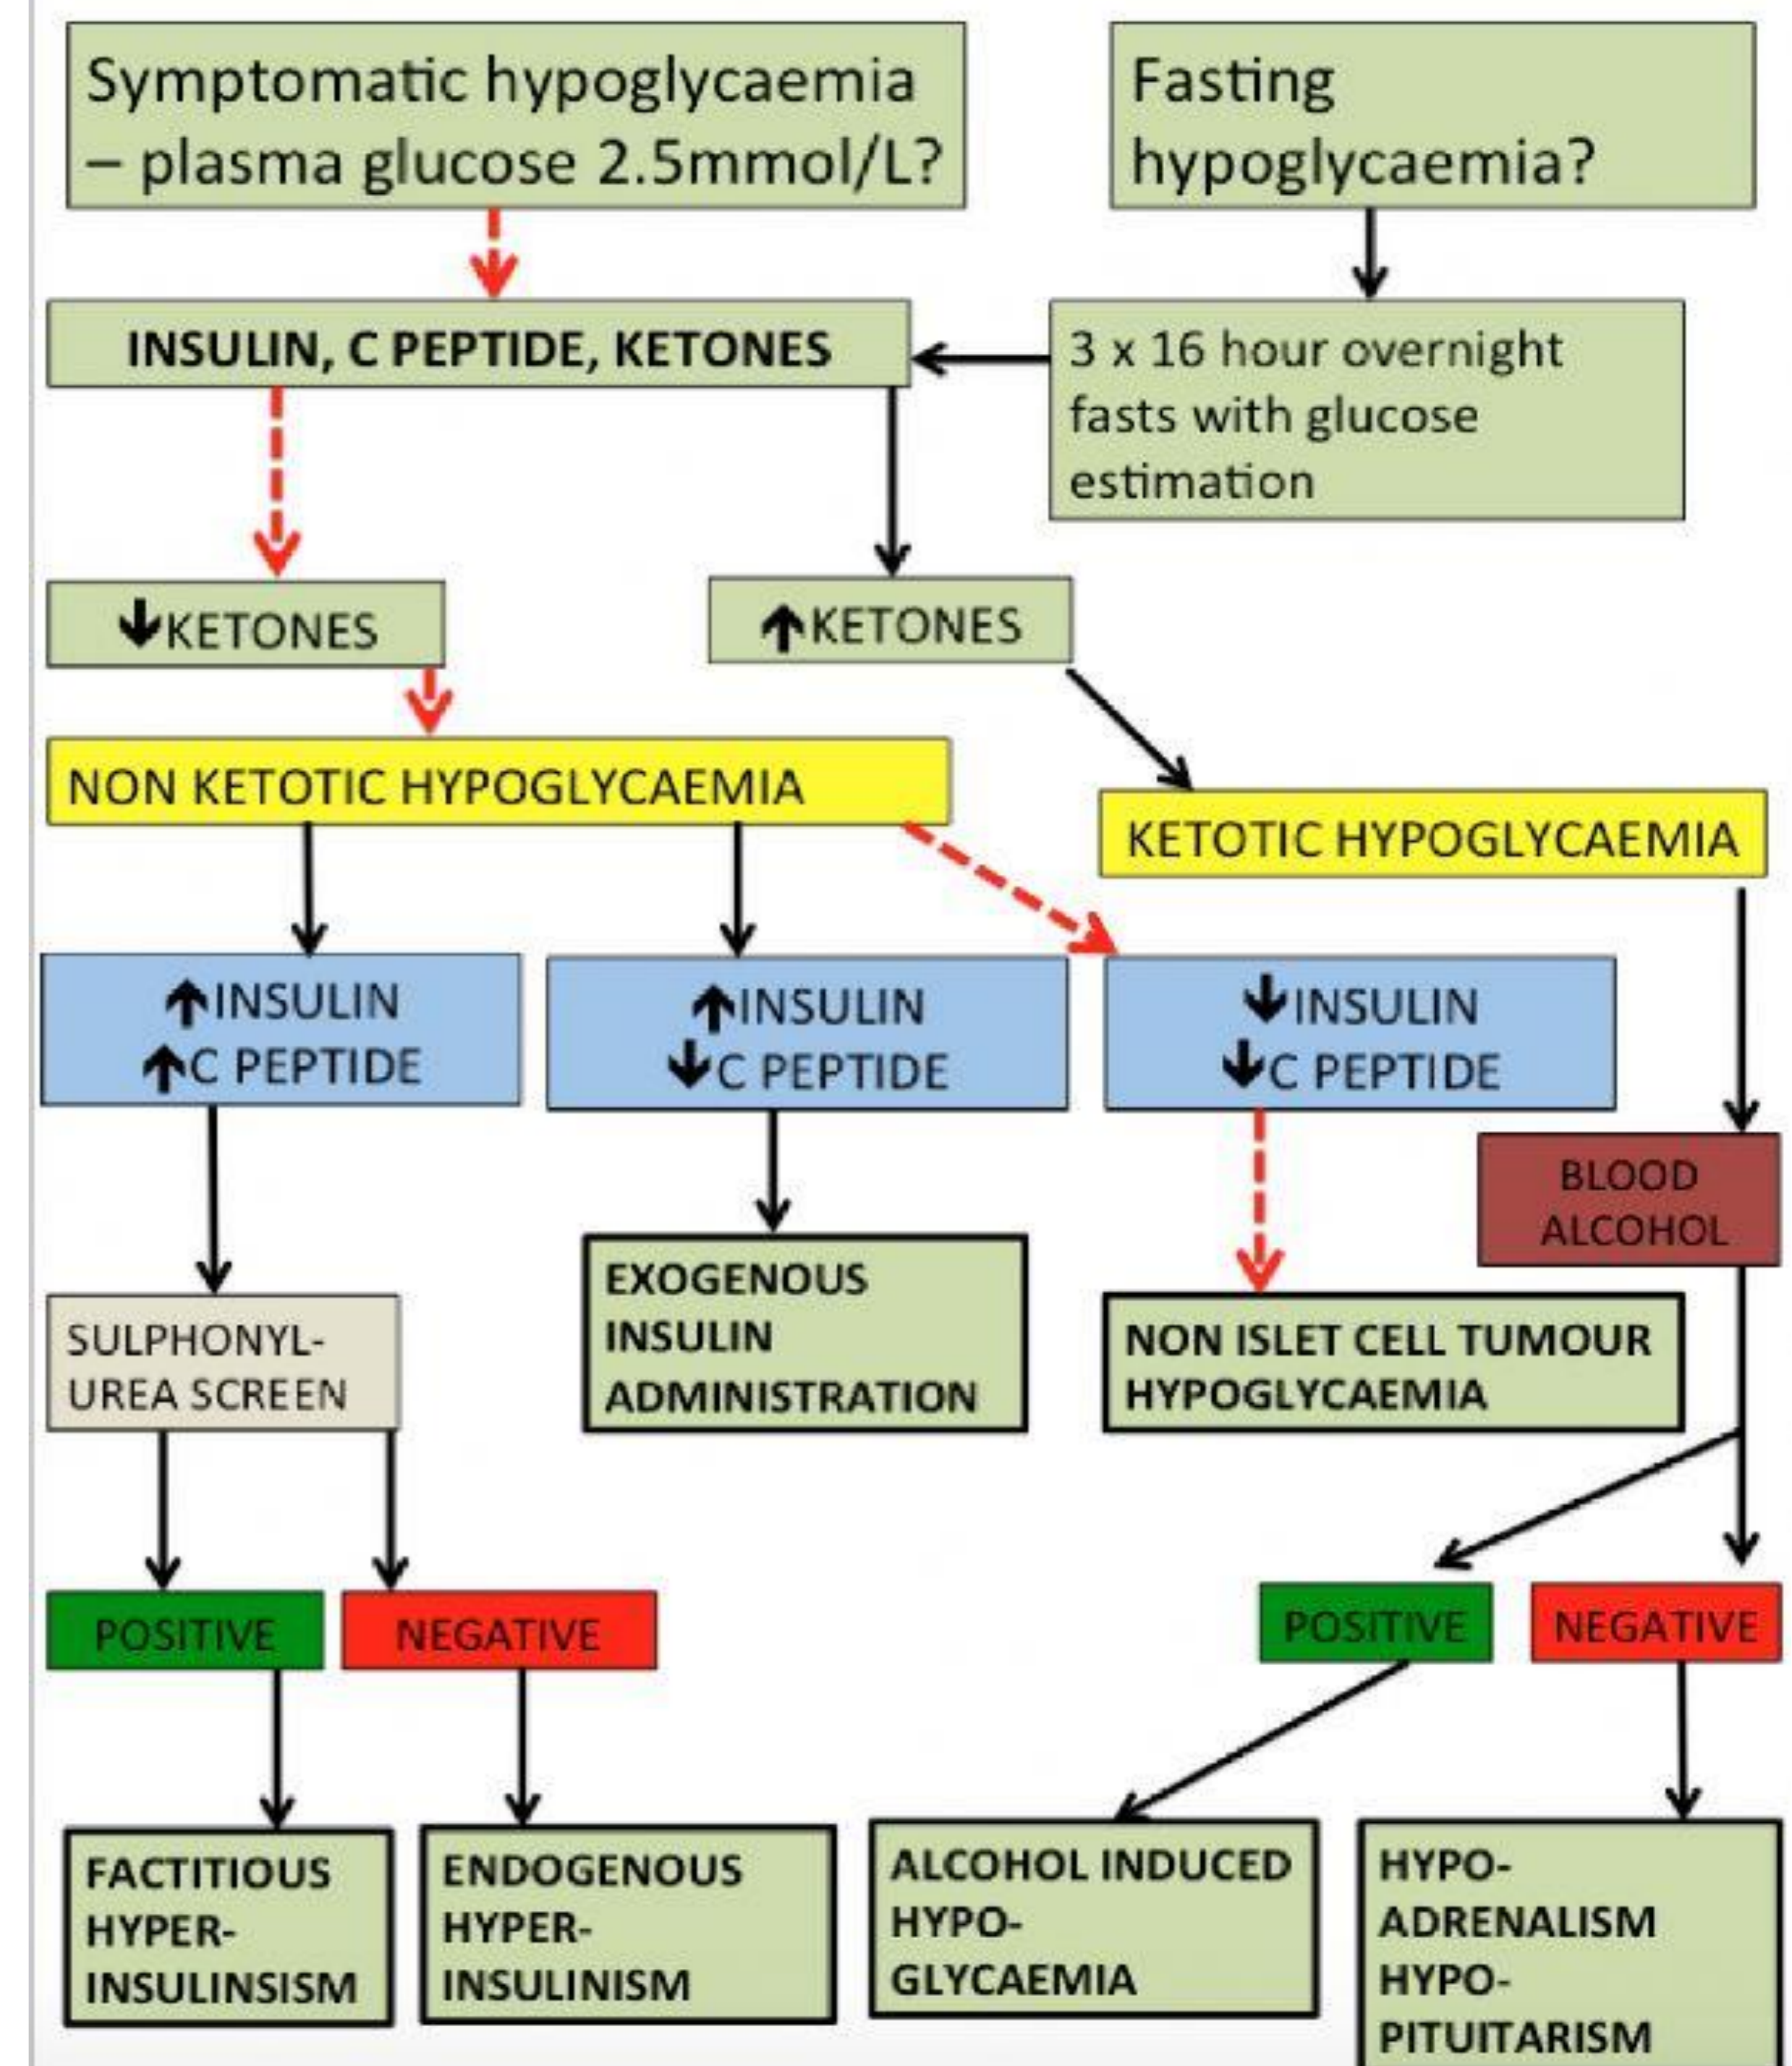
Symptomatic hypoglycaemia – plasma glucose 2.5mmol/L?

Fasting hypoglycaemia?

INSULIN, C PEPTIDE, KETONES

3 x 16 hour overnight fasts with glucose estimation

↓KETONES

↑KETONES

NON KETOTIC HYPOGLYCAEMIA

KETOTIC HYPOGLYCAEMIA

↑INSULIN
↑C PEPTIDE

↑INSULIN
↓C PEPTIDE

↓INSULIN
↓C PEPTIDE

BLOOD ALCOHOL

SULPHONYL-UREA SCREEN

EXOGENOUS INSULIN ADMINISTRATION

NON ISLET CELL TUMOUR HYPOGLYCAEMIA

POSITIVE

NEGATIVE

POSITIVE

NEGATIVE

FACTITIOUS HYPER-INSULINSISM

ENDOGENOUS HYPER-INSULINISM

ALCOHOL INDUCED HYPO-GLYCAEMIA

HYPO-ADRENALISM HYPO-PITUITARISM